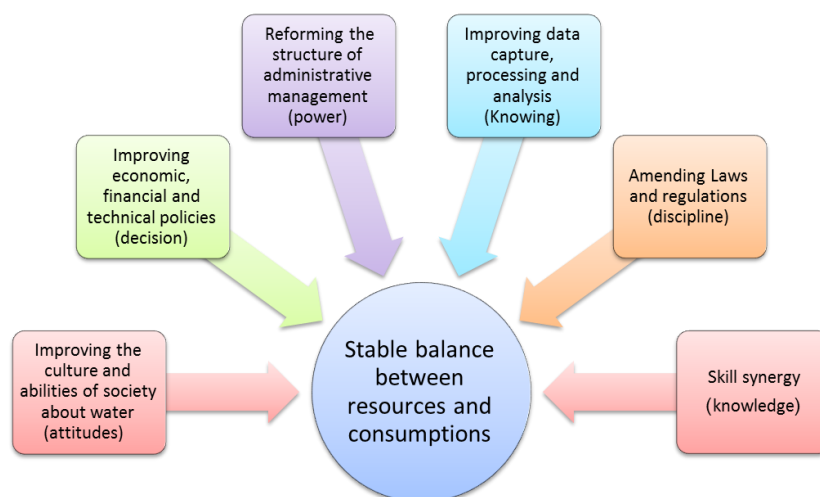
Reforming the structure of administrative management (power)

Improving data capture, processing and analysis (Knowing)

Improving economic, financial and technical policies (decision)

Amending Laws and regulations (discipline)

Improving the culture and abilities of society about water (attitudes)

Stable balance between resources and consumptions

Skill synergy (knowledge)